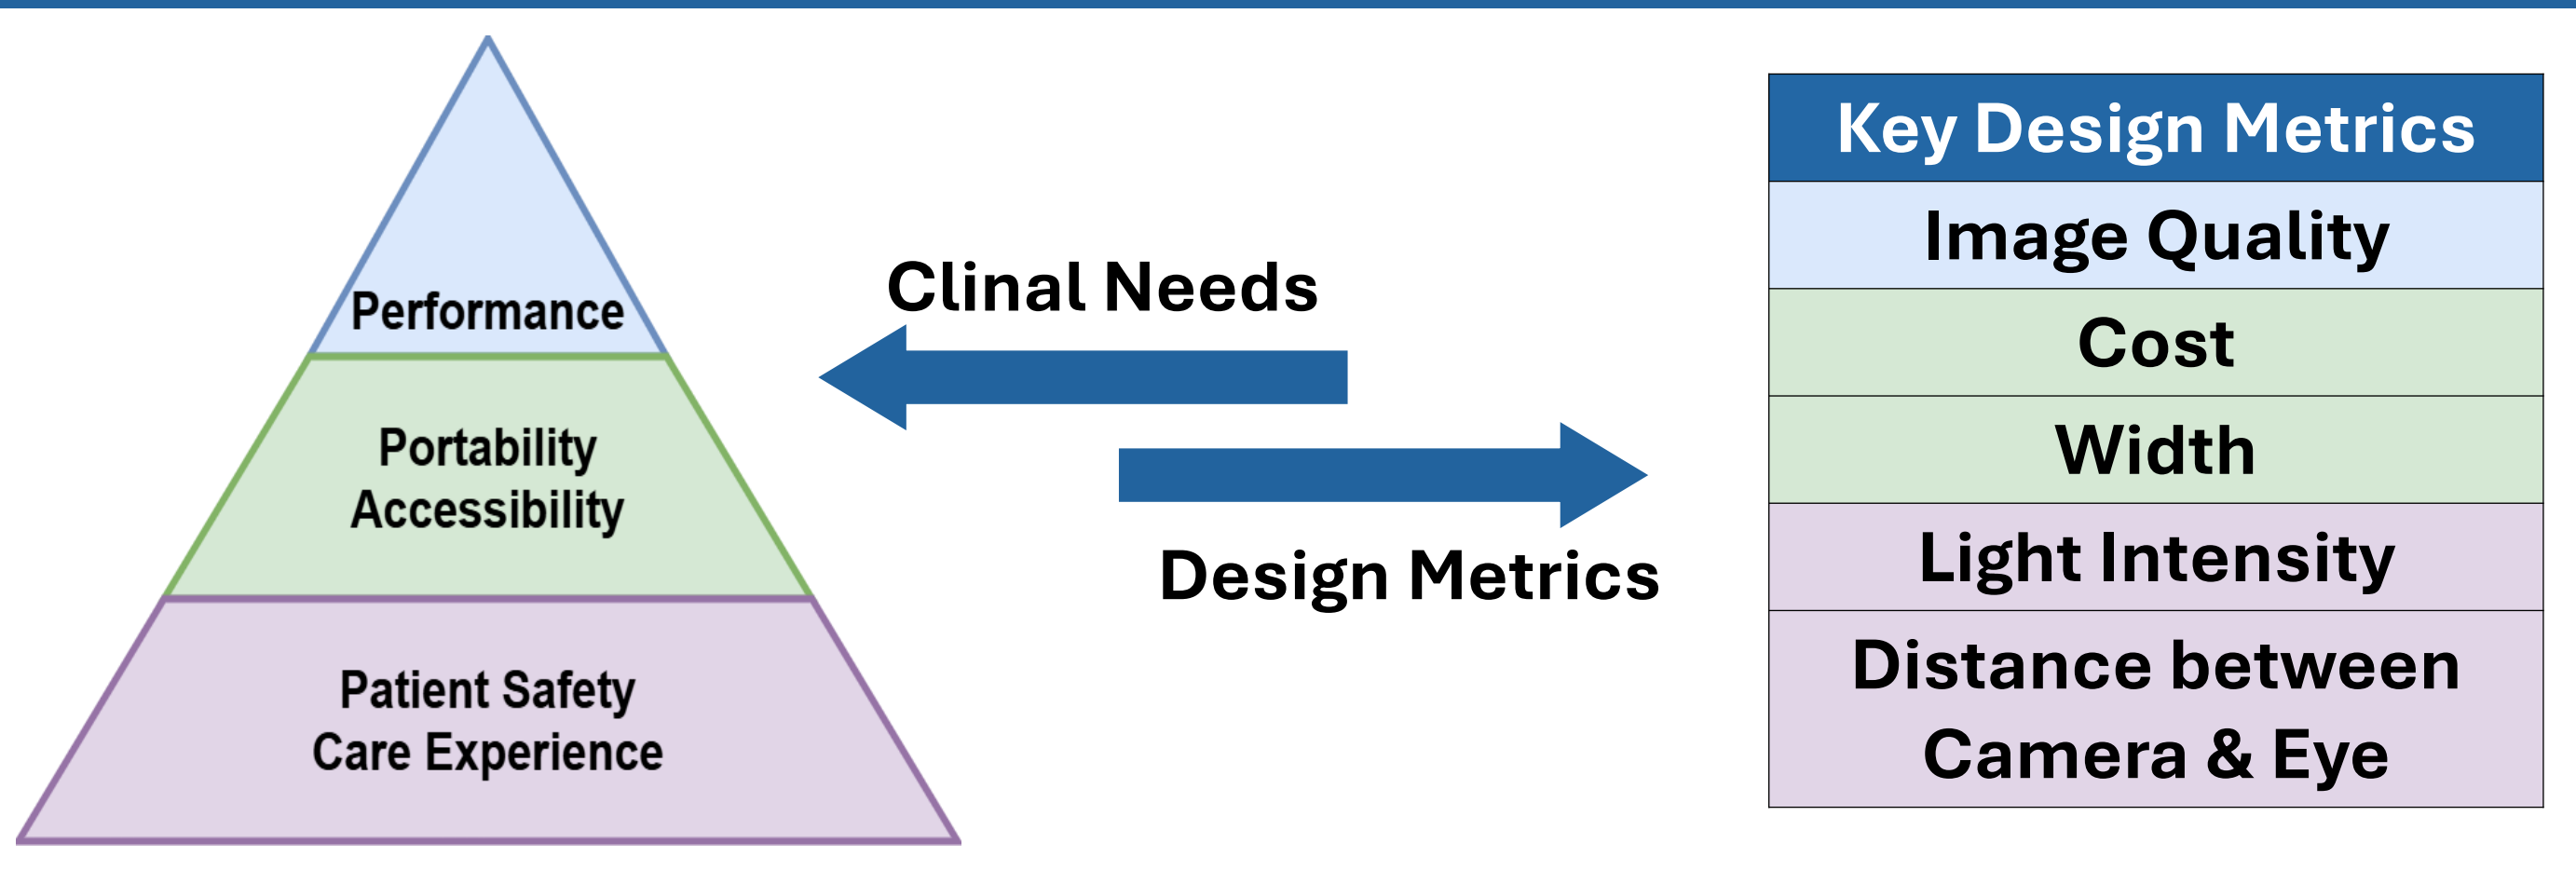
Performance

Portability
Accessibility

Patient Safety
Care Experience

Clinal Needs

Design Metrics

| Key Design Metrics |
|---|
| Image Quality |
| Cost |
| Width |
| Light Intensity |
| Distance between Camera & Eye |